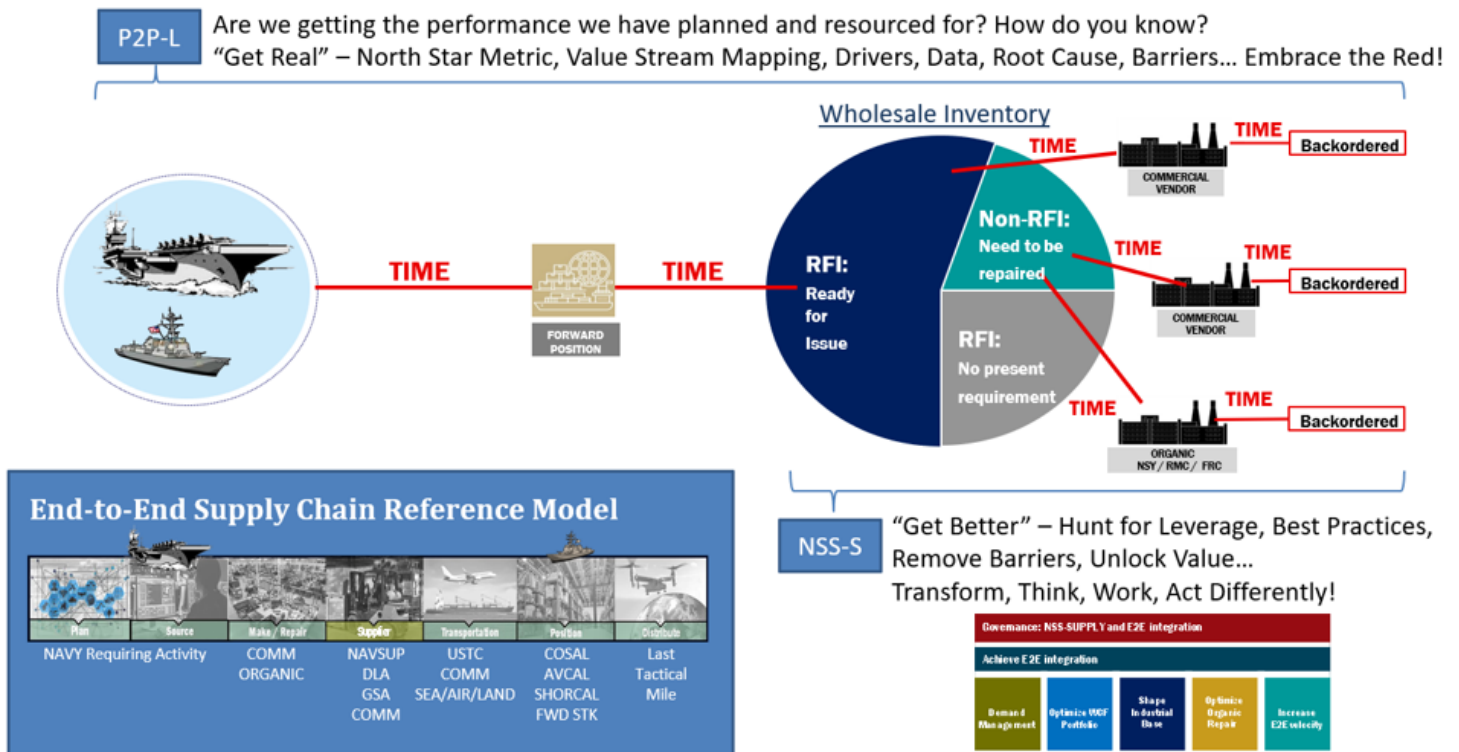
P2P-L

Are we getting the performance we have planned and resourced for? How do you know?
"Get Real" – North Star Metric, Value Stream Mapping, Drivers, Data, Root Cause, Barriers… Embrace the Red!

Wholesale Inventory

TIME

TIME

TIME

FORWARD POSITION

RFI: Ready for Issue

Non-RFI: Need to be repaired

RFI: No present requirement

TIME

TIME

Backordered

COMMERCIAL VENDOR

TIME

TIME

Backordered

COMMERCIAL VENDOR

TIME

TIME

Backordered

ORGANIC NSY / RMC / FRC

End-to-End Supply Chain Reference Model

| Plan | Source | Make / Repair | Supplier | Transportation | Position | Distribute |
|---|---|---|---|---|---|---|
| NAVY Requiring Activity | | COMM ORGANIC | NAVSUP DLA GSA COMM | USTC COMM SEA/AIR/LAND | COSAL AVCAL SHORCAL FWD STK | Last Tactical Mile |

NSS-S

"Get Better" – Hunt for Leverage, Best Practices, Remove Barriers, Unlock Value…
Transform, Think, Work, Act Differently!

Governance: NSS-SUPPLY and E2E integration

Achieve E2E integration

Demand Management

Optimize WCF Portfolio

Shape Industrial Base

Optimize Organic Repair

Increase E2E velocity